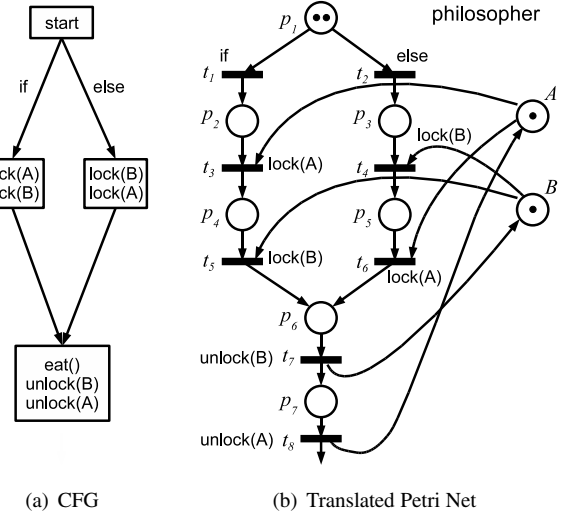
start

if

else

lock(A)
lock(B)

lock(B)
lock(A)

eat()
unlock(B)
unlock(A)

(a) CFG

philosopher

$p_1$

if

else

$t_1$

$t_2$

$p_2$

$p_3$

$A$

lock(B)

$t_3$

lock(A)

$t_4$

$B$

$p_4$

$p_5$

$t_5$

lock(B)

$t_6$

lock(A)

$p_6$

unlock(B) $t_7$

$p_7$

unlock(A) $t_8$

(b) Translated Petri Net